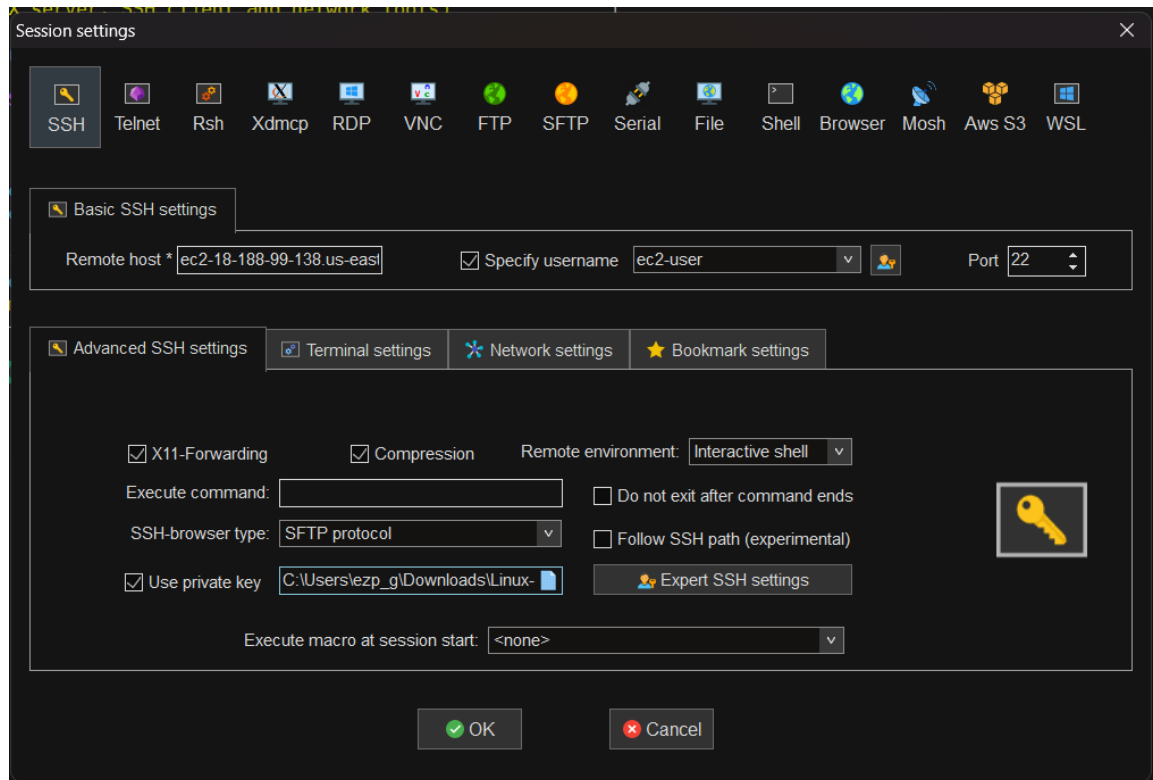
Session settings
×

SSH Telnet Rsh Xdmcp RDP VNC FTP SFTP Serial File Shell Browser Mosh Aws S3 WSL

Basic SSH settings

Remote host * ec2-18-188-99-138.us-east
☑ Specify username ec2-user
Port 22

Advanced SSH settings | Terminal settings | Network settings | Bookmark settings

☑ X11-Forwarding ☑ Compression Remote environment: Interactive shell
Execute command:
☐ Do not exit after command ends
SSH-browser type: SFTP protocol
☐ Follow SSH path (experimental)
☑ Use private key C:\Users\ezp_g\Downloads\Linux-
Expert SSH settings

Execute macro at session start: <none>

OK Cancel